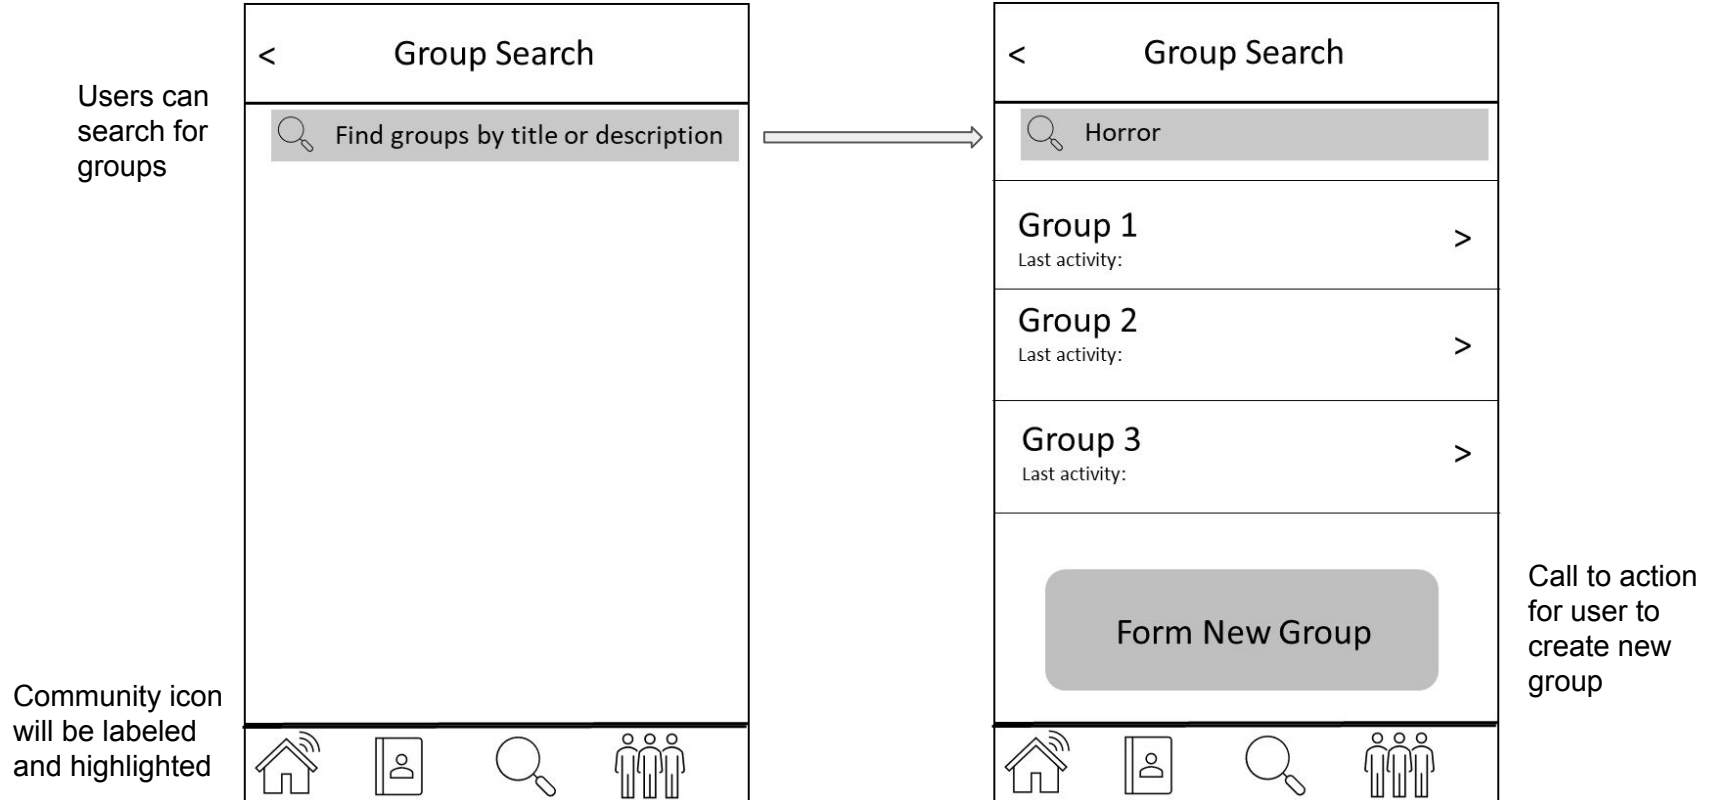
Users can search for groups

<

Group Search

Find groups by title or description

Community icon will be labeled and highlighted

<

Group Search

Horror

Group 1
Last activity:
>

Group 2
Last activity:
>

Group 3
Last activity:
>

Form New Group

Call to action for user to create new group